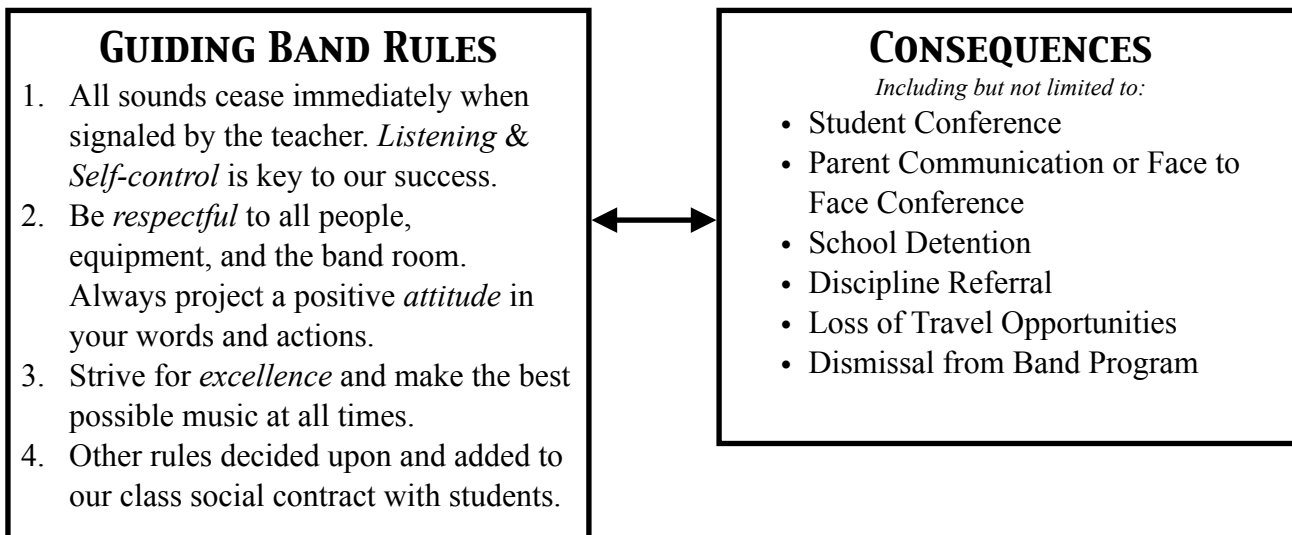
Guiding Band Rules

1. All sounds cease immediately when signaled by the teacher. *Listening* & *Self-control* is key to our success.
2. Be *respectful* to all people, equipment, and the band room. Always project a positive *attitude* in your words and actions.
3. Strive for *excellence* and make the best possible music at all times.
4. Other rules decided upon and added to our class social contract with students.

Consequences

*Including but not limited to:*

• Student Conference
• Parent Communication or Face to Face Conference
• School Detention
• Discipline Referral
• Loss of Travel Opportunities
• Dismissal from Band Program